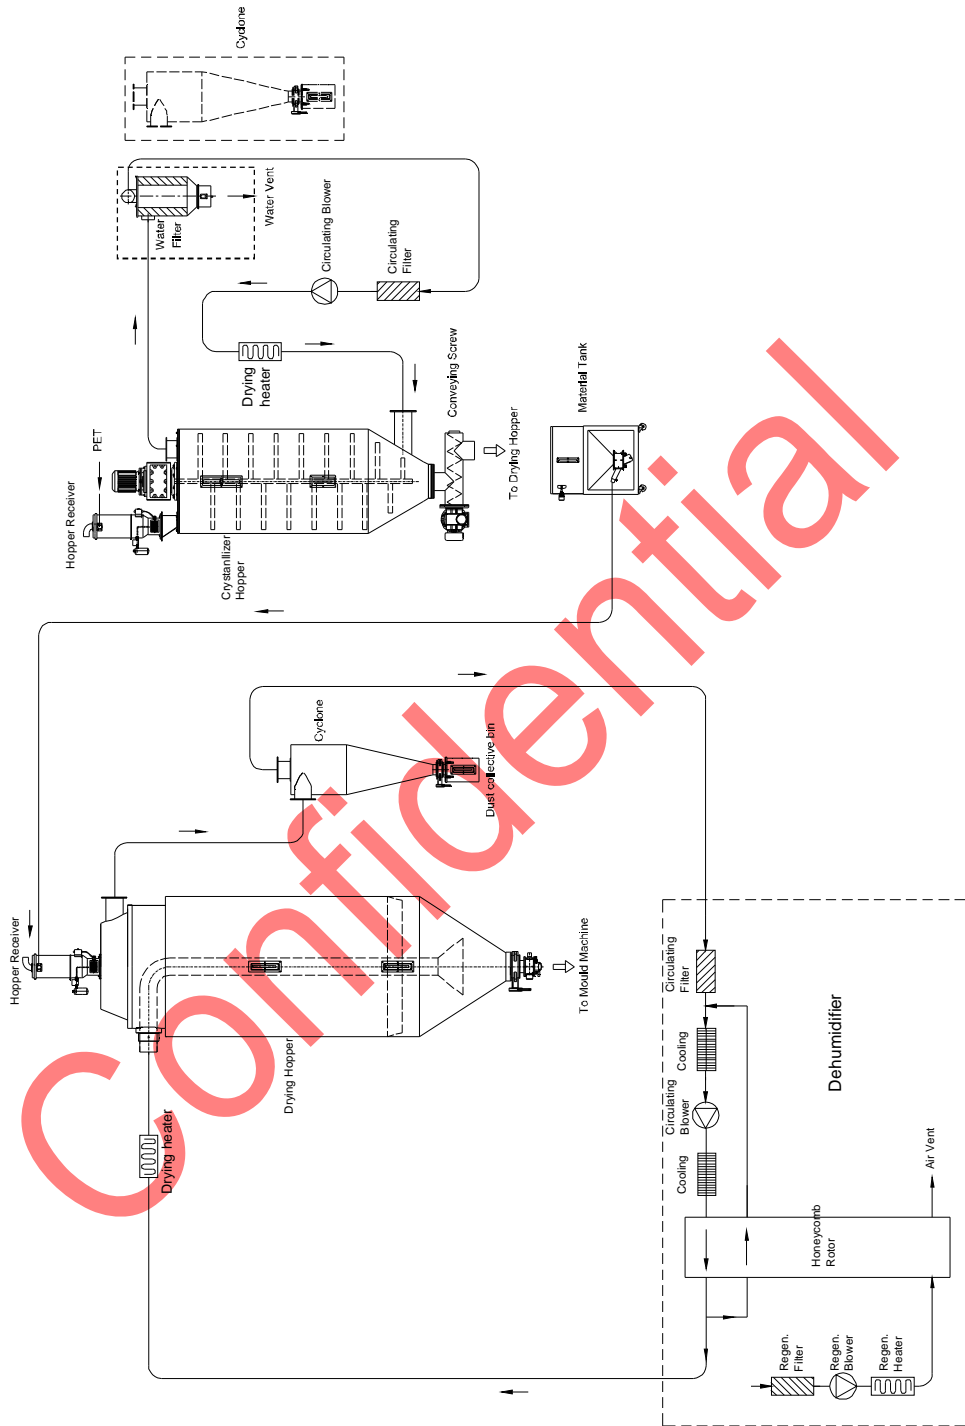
Cyclone

Water Vent

Water Filter

Circulating Blower

Circulating Filter

Drying heater

Conveying Screw

PET

Hopper Receiver

Crystallizer Hopper

To Drying Hopper

Material Tank

Cyclone

Dust collective bin

Hopper Receiver

To Mould Machine

Drying Hopper

Drying heater

Circulating Filter

Cooling

Circulating Blower

Cooling

Dehumidifier

Air Vent

Honeycomb Rotor

Regen. Filter

Regen. Blower

Regen. Heater

Confidential